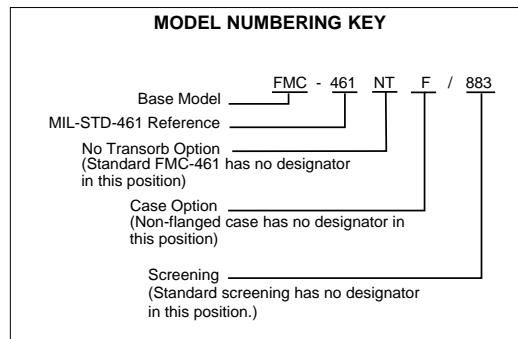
MODEL NUMBERING KEY

FMC - 461 NT F / 883

Base Model

MIL-STD-461 Reference

No Transorb Option
(Standard FMC-461 has no designator in this position)

Case Option
(Non-flanged case has no designator in this position)

Screening
(Standard screening has no designator in this position.)